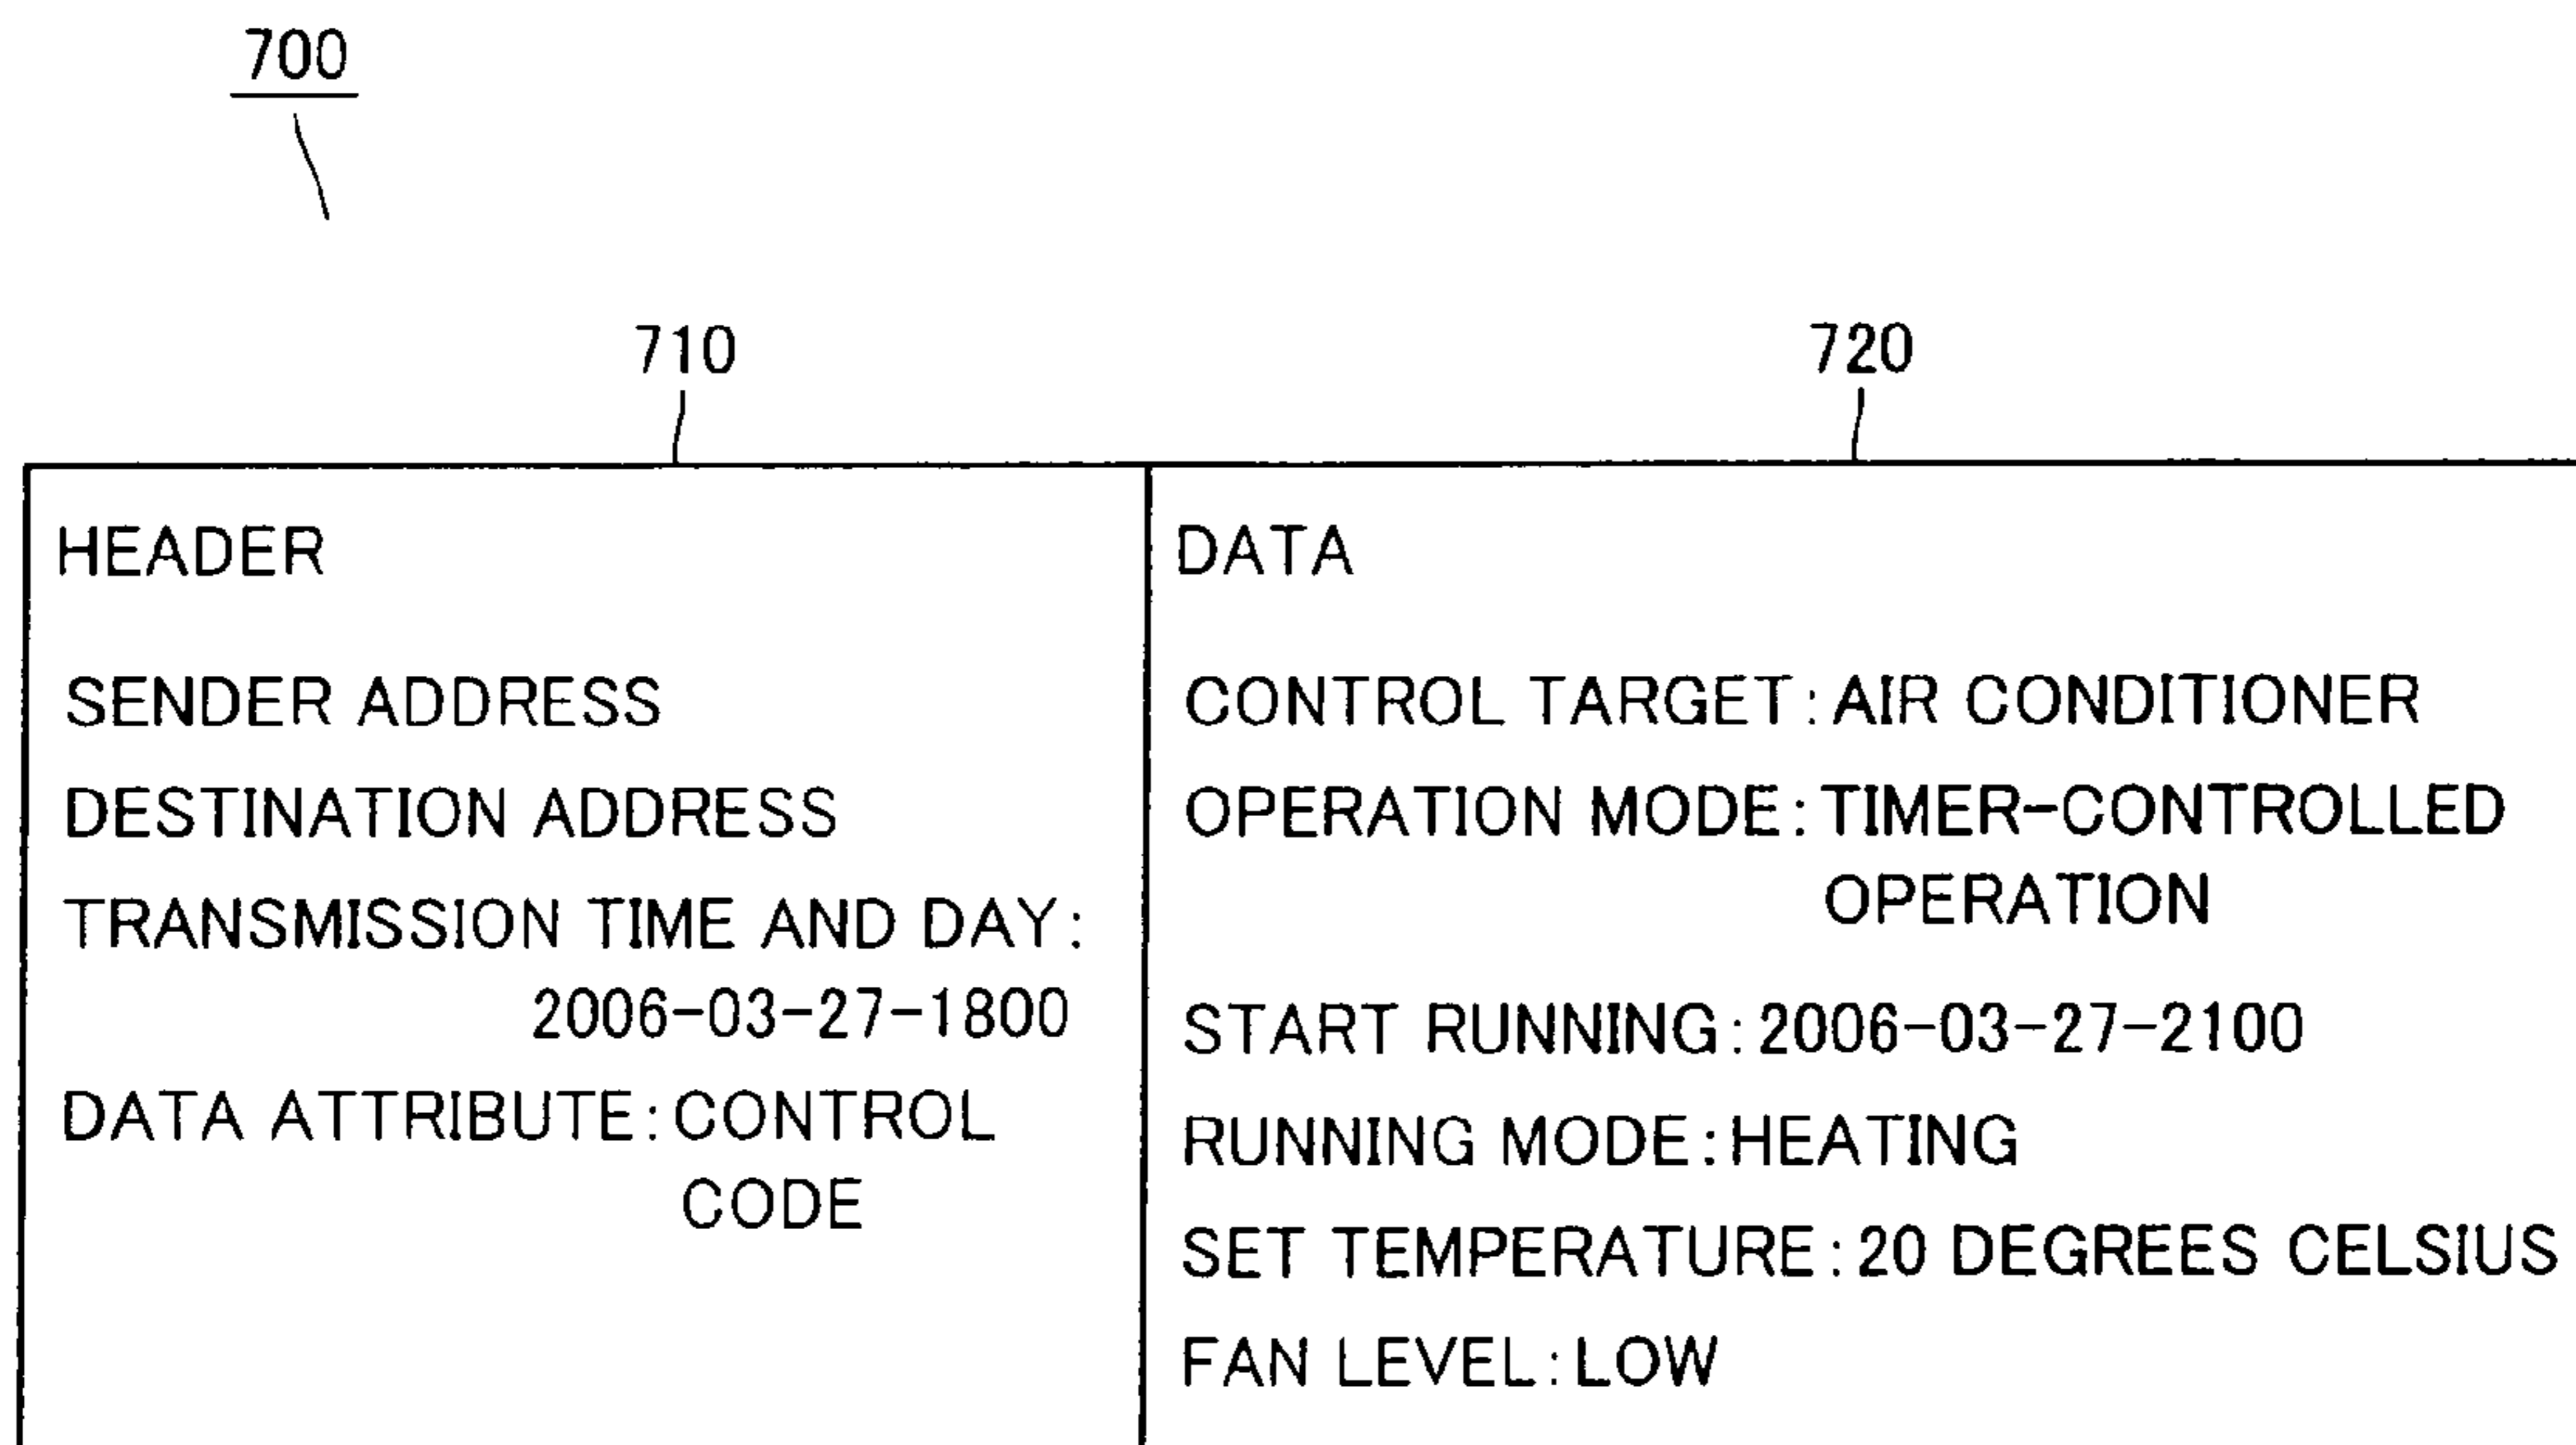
700

710

720

HEADER

SENDER ADDRESS

DESTINATION ADDRESS

TRANSMISSION TIME AND DAY: 2006-03-27-1800

DATA ATTRIBUTE: CONTROL CODE

DATA

CONTROL TARGET: AIR CONDITIONER

OPERATION MODE: TIMER-CONTROLLED OPERATION

START RUNNING: 2006-03-27-2100

RUNNING MODE: HEATING

SET TEMPERATURE: 20 DEGREES CELSIUS

FAN LEVEL: LOW